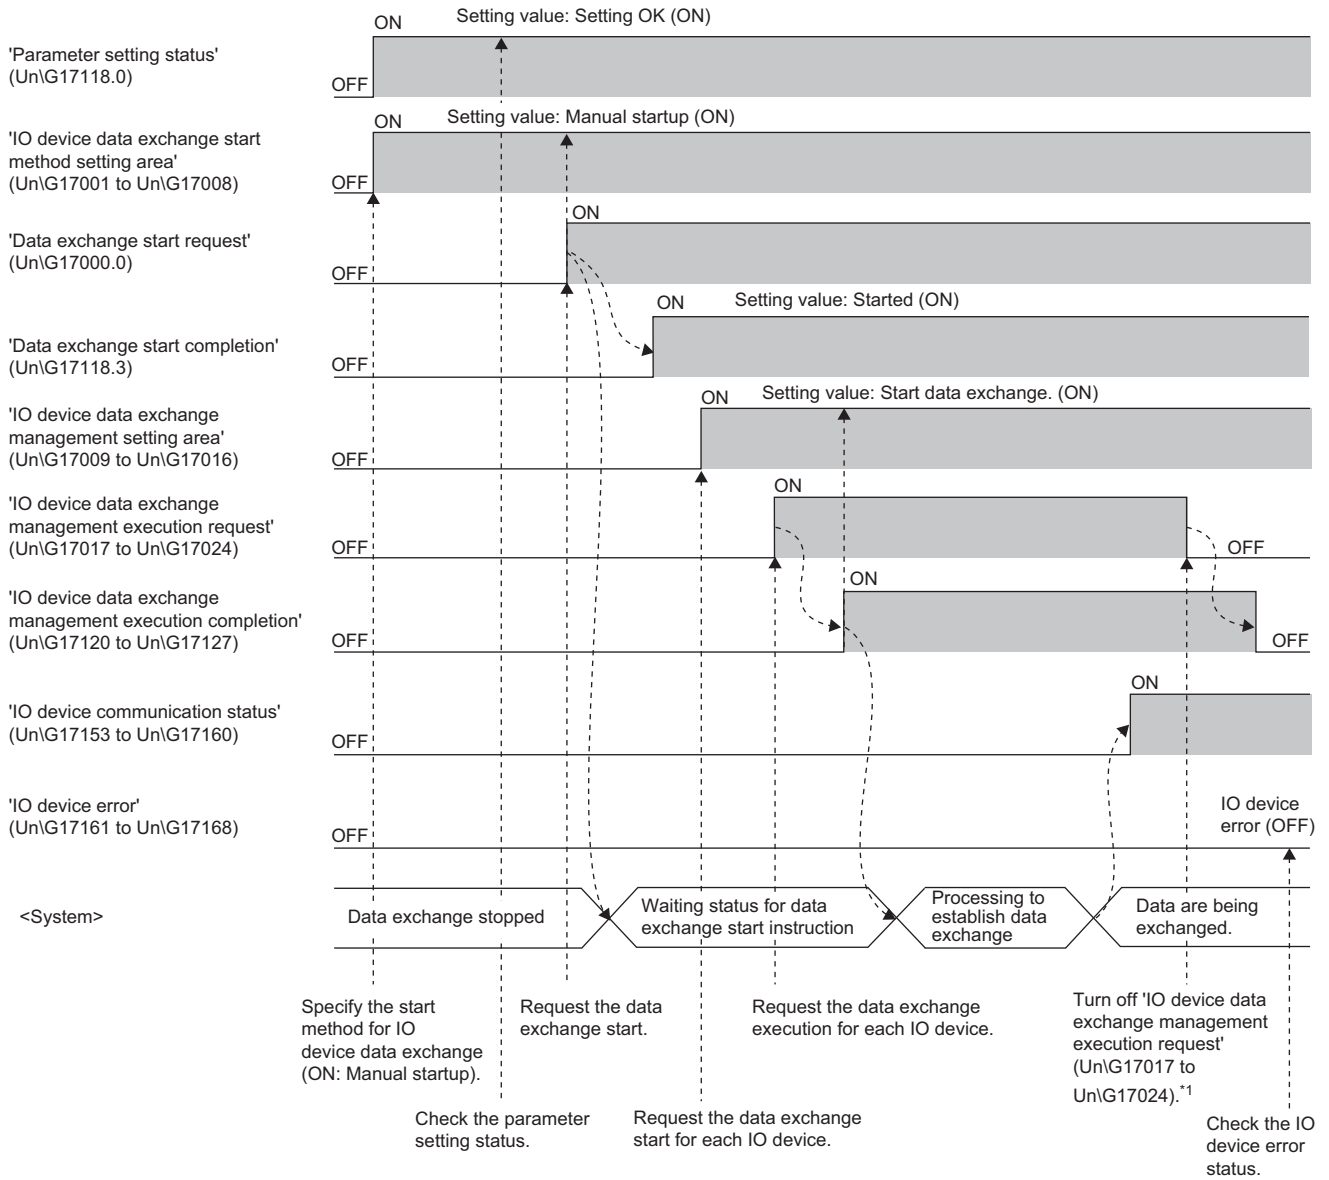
'Parameter setting status' (Un\G17118.0)

ON

Setting value: Setting OK (ON)

OFF

'IO device data exchange start method setting area' (Un\G17001 to Un\G17008)

ON

Setting value: Manual startup (ON)

OFF

'Data exchange start request' (Un\G17000.0)

ON

OFF

'Data exchange start completion' (Un\G17118.3)

ON

Setting value: Started (ON)

OFF

'IO device data exchange management setting area' (Un\G17009 to Un\G17016)

ON

Setting value: Start data exchange. (ON)

OFF

'IO device data exchange management execution request' (Un\G17017 to Un\G17024)

ON

OFF

OFF

'IO device data exchange management execution completion' (Un\G17120 to Un\G17127)

ON

OFF

OFF

'IO device communication status' (Un\G17153 to Un\G17160)

ON

OFF

'IO device error' (Un\G17161 to Un\G17168)

OFF

IO device error (OFF)

<System>

Data exchange stopped

Waiting status for data exchange start instruction

Processing to establish data exchange

Data are being exchanged.

Specify the start method for IO device data exchange (ON: Manual startup).

Check the parameter setting status.

Request the data exchange start.

Request the data exchange start for each IO device.

Request the data exchange execution for each IO device.

Turn off 'IO device data exchange management execution request' (Un\G17017 to Un\G17024).$^{*1}$

Check the IO device error status.